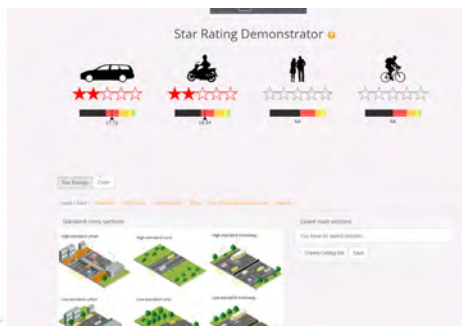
Star Rating Demonstrator

17.72

16.84

NA

NA

Standard mini-sections

Saved road sections

High standard urban

High standard rural

High standard motorway

Low standard urban

Low standard rural

Low standard motorway

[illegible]

Create coding file

Save